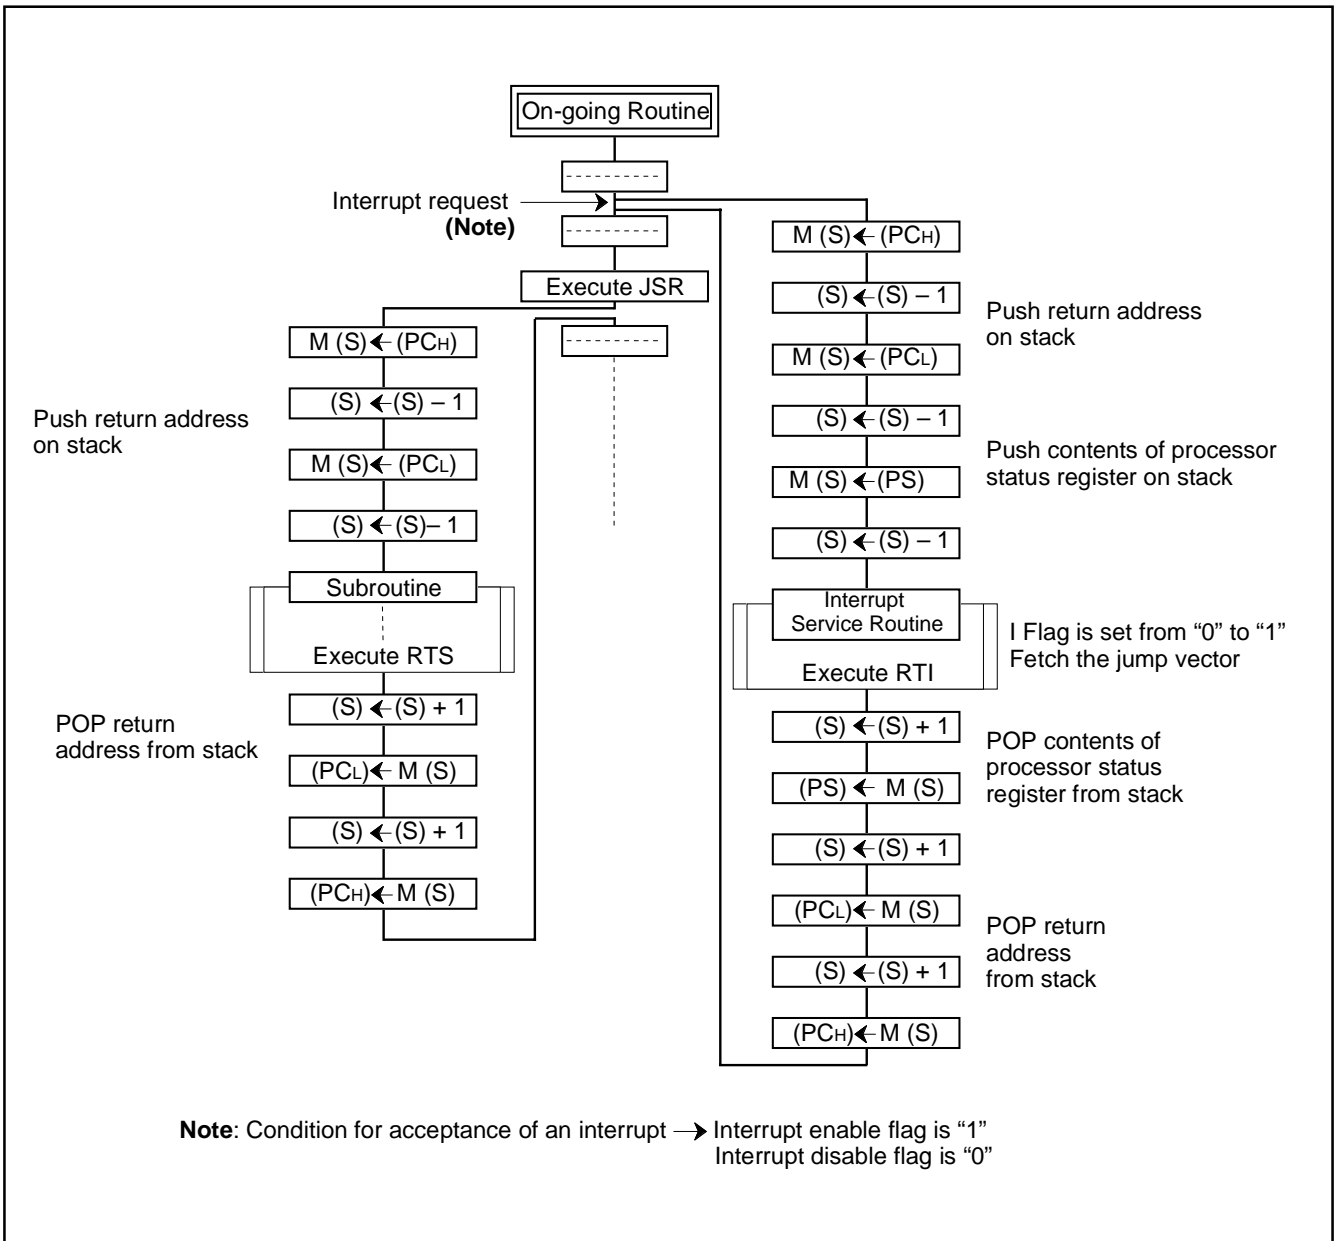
On-going Routine

Interrupt request
(Note)

Execute JSR

M (S) $\leftarrow$ (PC$_H$)

(S) $\leftarrow$ (S) – 1

M (S) $\leftarrow$ (PC$_L$)

(S) $\leftarrow$ (S)– 1

Push return address on stack

Subroutine

Execute RTS

(S) $\leftarrow$ (S) + 1

(PC$_L$) $\leftarrow$ M (S)

(S) $\leftarrow$ (S) + 1

(PC$_H$) $\leftarrow$ M (S)

POP return address from stack

M (S) $\leftarrow$ (PC$_H$)

(S) $\leftarrow$ (S) – 1

Push return address on stack

M (S) $\leftarrow$ (PC$_L$)

(S) $\leftarrow$ (S) – 1

Push contents of processor status register on stack

M (S) $\leftarrow$ (PS)

(S) $\leftarrow$ (S) – 1

Interrupt Service Routine

I Flag is set from "0" to "1"
Fetch the jump vector

Execute RTI

(S) $\leftarrow$ (S) + 1

POP contents of processor status register from stack

(PS) $\leftarrow$ M (S)

(S) $\leftarrow$ (S) + 1

(PC$_L$) $\leftarrow$ M (S)

POP return address from stack

(S) $\leftarrow$ (S) + 1

(PC$_H$) $\leftarrow$ M (S)

Note: Condition for acceptance of an interrupt $\rightarrow$ Interrupt enable flag is "1"
Interrupt disable flag is "0"